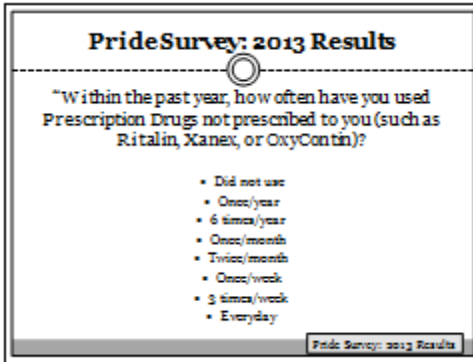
PrideSurvey: 2013 Results

"Within the past year, how often have you used Prescription Drugs not prescribed to you (such as Ritalin, Xanex, or OxyContin)?

- Did not use
- Once/year
- 6 times/year
- Once/month
- Twice/month
- Once/week
- 3 times/week
- Everyday

Pride Survey: 2013 Results